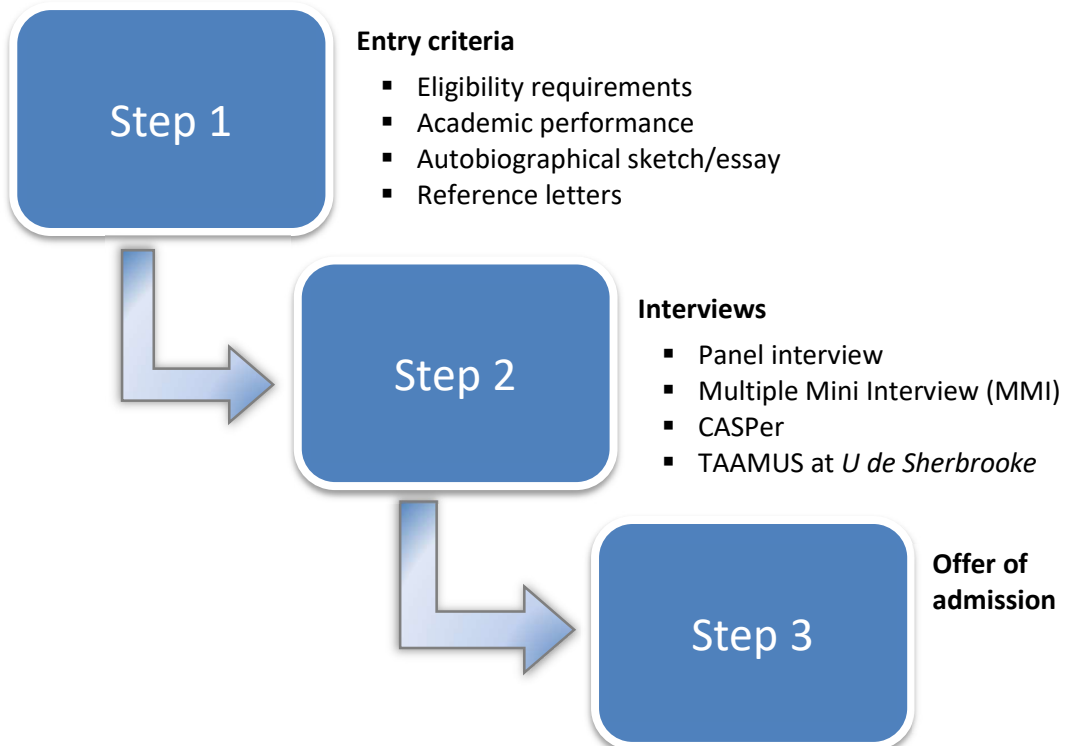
Step 1

**Entry criteria**

- Eligibility requirements
- Academic performance
- Autobiographical sketch/essay
- Reference letters

Step 2

**Interviews**

- Panel interview
- Multiple Mini Interview (MMI)
- CASPer
- TAAMUS at *U de Sherbrooke*

Step 3

**Offer of admission**